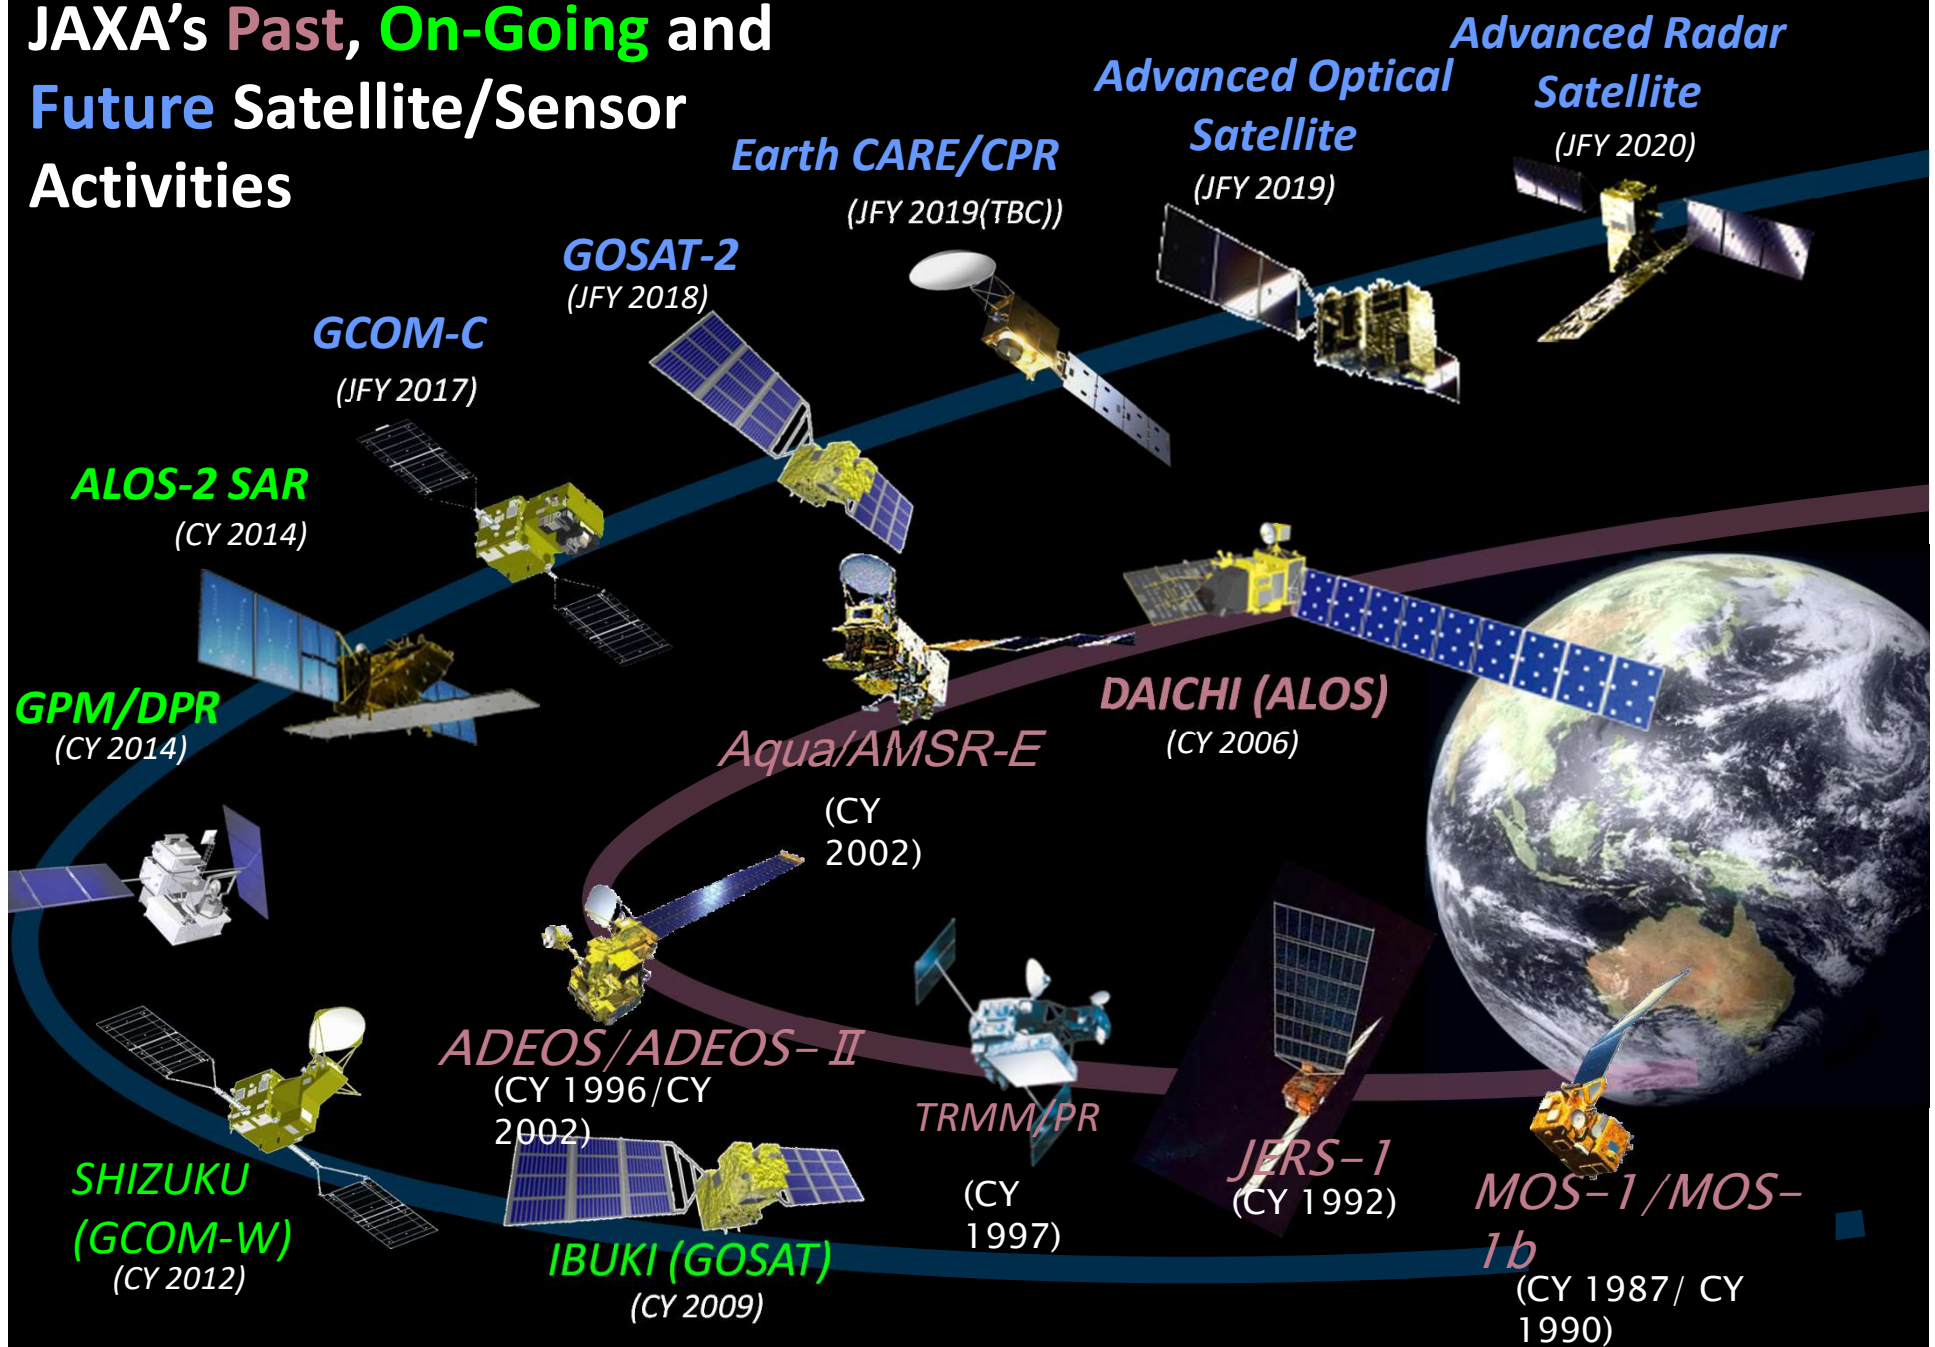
JAXA's Past, On-Going and Future Satellite/Sensor Activities

Advanced Radar Satellite
(JFY 2020)

Advanced Optical Satellite
(JFY 2019)

Earth CARE/CPR
(JFY 2019(TBC))

GOSAT-2
(JFY 2018)

GCOM-C
(JFY 2017)

ALOS-2 SAR
(CY 2014)

GPM/DPR
(CY 2014)

DAICHI (ALOS)
(CY 2006)

Aqua/AMSR-E
(CY 2002)

ADEOS/ADEOS-Ⅱ
(CY 1996/CY 2002)

TRMM/PR
(CY 1997)

JERS-1
(CY 1992)

MOS-1/MOS-1b
(CY 1987/ CY 1990)

SHIZUKU (GCOM-W)
(CY 2012)

IBUKI (GOSAT)
(CY 2009)